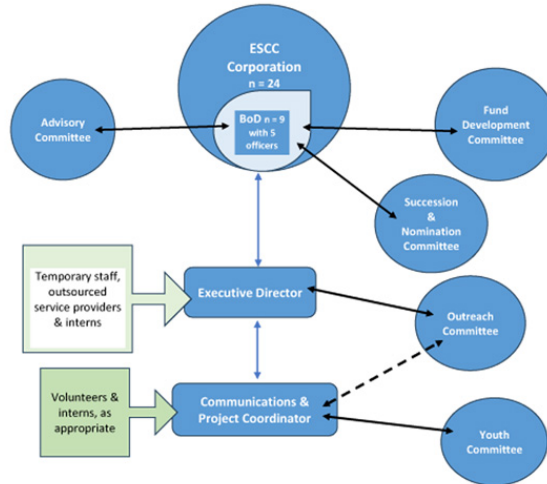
ESCC Corporation n = 24

BoD n = 9 with 5 officers

Advisory Committee

Fund Development Committee

Succession & Nomination Committee

Temporary staff, outsourced service providers & interns

Executive Director

Outreach Committee

Volunteers & interns, as appropriate

Communications & Project Coordinator

Youth Committee